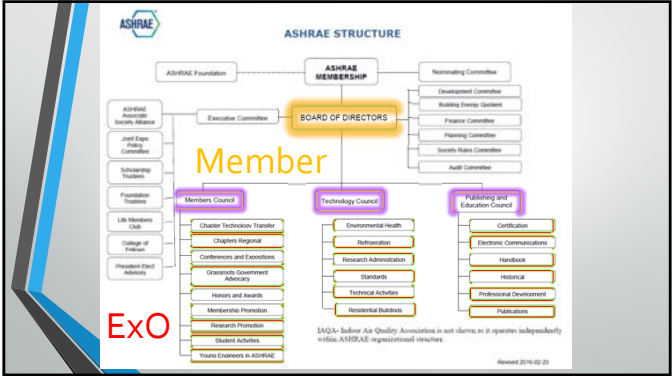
ASHRAE

ASHRAE STRUCTURE

ASHRAE Foundation

ASHRAE MEMBERSHIP

Nominating Committee

Development Committee

Building Energy Quotient

Executive Committee

BOARD OF DIRECTORS

Finance Committee

Planning Committee

Society Rules Committee

Audit Committee

ASHRAE Associate Society Alliance

Joint Expo Policy Committee

Scholarship Trustees

Foundation Trustees

Life Members Club

College of Fellows

President Elect Advisory

Member

Members Council

Technology Council

Publishing and Education Council

Chapter Technology Transfer

Chapters Regional

Conferences and Expositions

Grassroots Government Advocacy

Honors and Awards

Membership Promotion

Research Promotion

Student Activities

Young Engineers in ASHRAE

Environmental Health

Refrigeration

Research Administration

Standards

Technical Activities

Residential Buildings

Certification

Electronic Communications

Handbook

Historical

Professional Development

Publications

ExO

IAQA- Indoor Air Quality Association is not shown as it operates independently within ASHRAE organizational structure.

Revised 2016-02-20